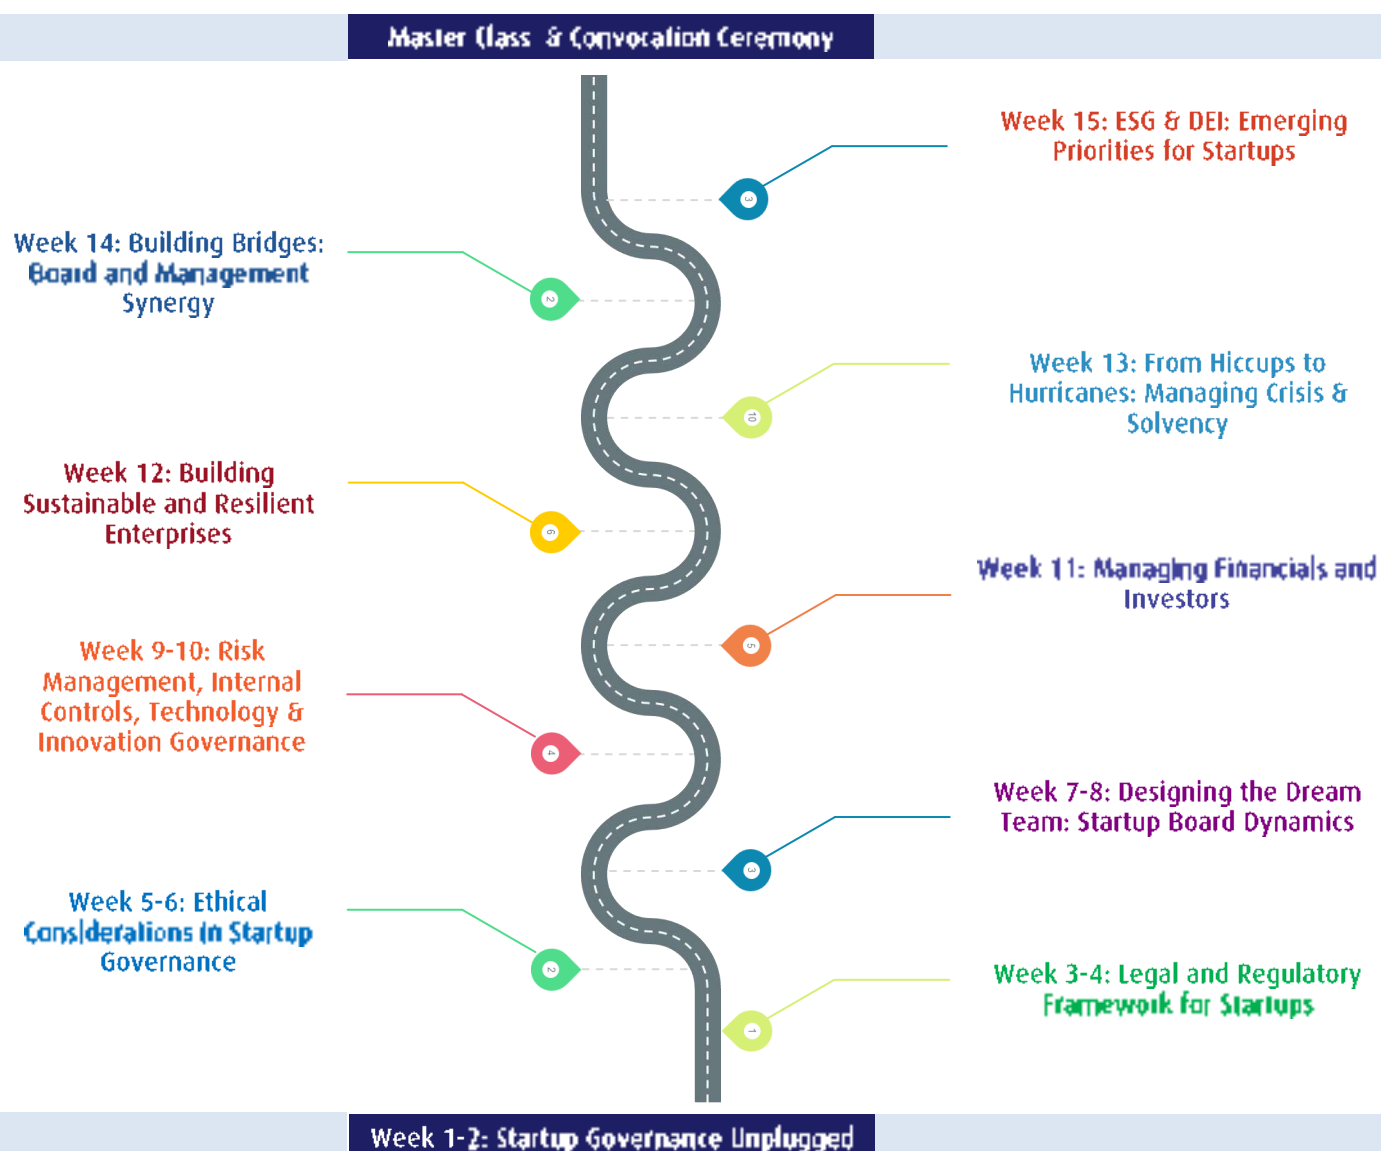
Master Class & Convocation Ceremony

Week 15: ESG & DEI: Emerging Priorities for Startups

3

Week 14: Building Bridges: Board and Management Synergy

2

Week 13: From Hiccups to Hurricanes: Managing Crisis & Solvency

10

Week 12: Building Sustainable and Resilient Enterprises

6

Week 11: Managing Financials and Investors

5

Week 9-10: Risk Management, Internal Controls, Technology & Innovation Governance

4

Week 7-8: Designing the Dream Team: Startup Board Dynamics

3

Week 5-6: Ethical Considerations in Startup Governance

2

Week 3-4: Legal and Regulatory Framework for Startups

1

Week 1-2: Startup Governance Unplugged